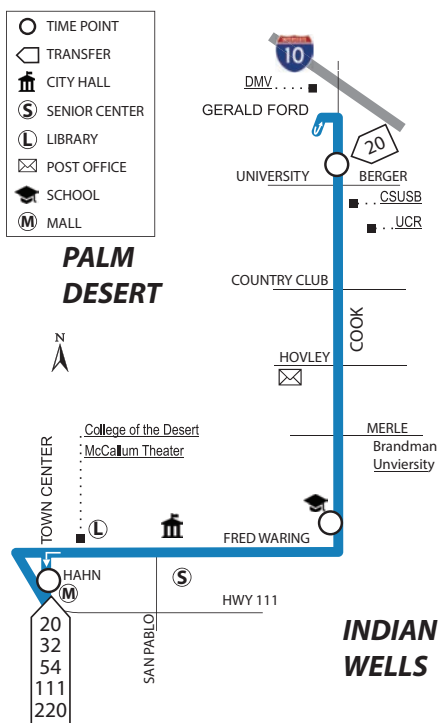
TIME POINT
TRANSFER
CITY HALL
SENIOR CENTER
LIBRARY
POST OFFICE
SCHOOL
MALL

10

DMV
GERALD FORD

20

UNIVERSITY
BERGER
CSUSB
UCR

PALM DESERT

COUNTRY CLUB

N

COOK

HOVLEY

College of the Desert
McCallum Theater

MERLE
Brandman
Unviersity

TOWN CENTER

FRED WARING

HAHN

HWY 111

SAN PABLO

20
32
54
111
220

INDIAN WELLS